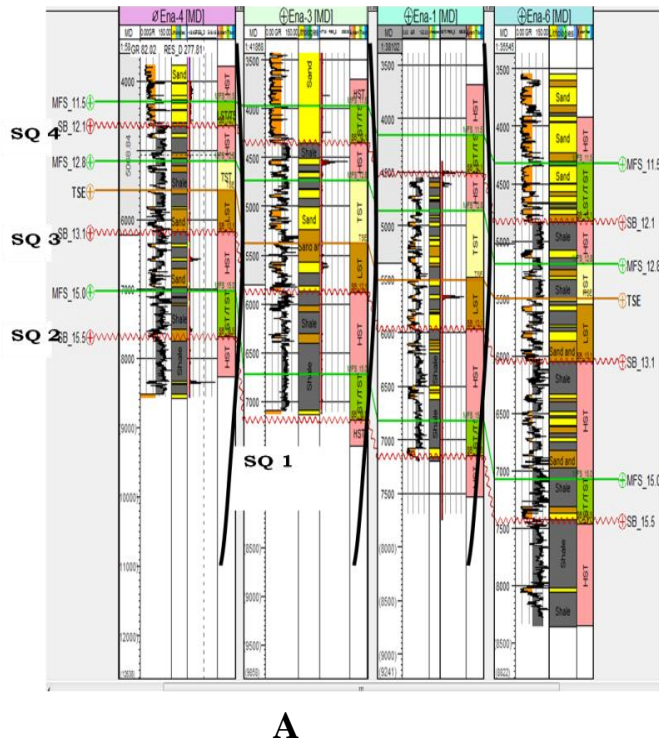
Ena-4 [MD]
Ena-3 [MD]
Ena-1 [MD]
Ena-6 [MD]
MD
1:58
GR 82.02
RES_D 277.81
1:41665
1:38102
1:36545
0.00 GR 150.00
4000
5000
6000
7000
8000
9000
10000
11000
12000
(12600)
3500
4000
4500
5000
5500
6000
6500
7000
(7500)
(8000)
(8500)
(9000)
(9500)
(9650)
3500
4000
4500
5000
5500
6000
6500
7000
7500
(8000)
(8500)
(9000)
(9241)
3500
4000
4500
5000
5500
6000
6500
7000
7500
8000
(8500)
(8622)
SQ 4
SQ 3
SQ 2
SQ 1
MFS_11.5
SB_12.1
MFS_12.8
TSE
SB_13.1
MFS_15.0
SB_15.5
Sand
Shale
Sand
Sand
Shale
Shale
HST
HST
TST
LST
HST
LST/TST
HST
Sand
Shale
Sand
Sand an
Shale
Shale
HST
LST/TST
HST
TST
LST
HST
LST/TST
HST
HST
LST/TST
TST
LST
HST
LST/TST
HST
Sand
Sand
Sand
Shale
Shale
Sand and
Shale
Sand and
Shale
Shale
HST
LST/TST
TST
LST
HST
LST/TST
HST
MFS_11.5
SB_12.1
MFS_12.8
TSE
SB_13.1
MFS_15.0
SB_15.5
A